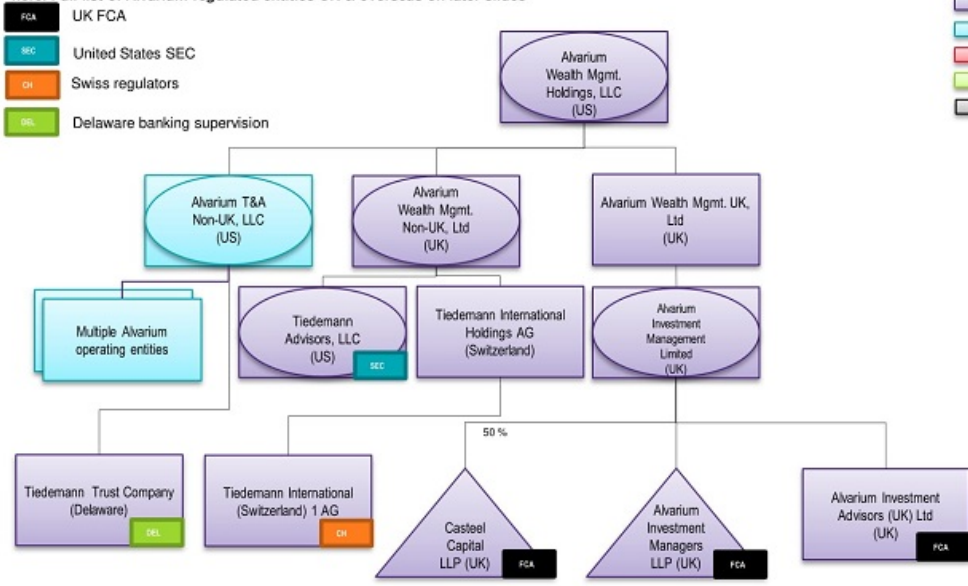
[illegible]

FCA UK FCA

SEC United States SEC

CH Swiss regulators

DEL Delaware banking supervision

Alvarium Wealth Mgmt. Holdings, LLC (US)

Alvarium T&A Non-UK, LLC (US)

Alvarium Wealth Mgmt. Non-UK, Ltd (UK)

Alvarium Wealth Mgmt. UK, Ltd (UK)

Multiple Alvarium operating entities

Tiedemann Advisors, LLC (US)

SEC

Tiedemann International Holdings AG (Switzerland)

Alvarium Investment Management Limited (UK)

50 %

Tiedemann Trust Company (Delaware)

DEL

Tiedemann International (Switzerland) 1 AG

CH

Casteel Capital LLP (UK)

FCA

Alvarium Investment Managers LLP (UK)

FCA

Alvarium Investment Advisors (UK) Ltd (UK)

FCA